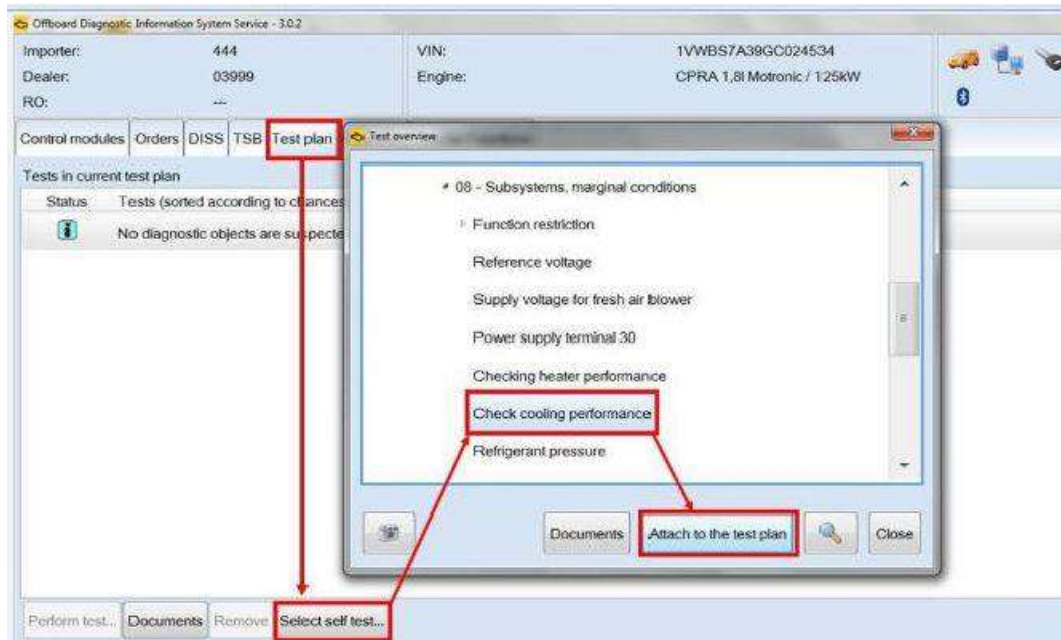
Offboard Diagnostic Information System Service - 3.0.2

Importer: 444
Dealer: 03999
RO: ---

VIN: 1VWBS7A39GC024534
Engine: CPRA 1,8l Motronic / 125kW

Control modules | Orders | DISS | TSB | Test plan

Tests in current test plan

| Status | Tests (sorted according to ch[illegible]ances |
|---|---|
| i | No diagnostic objects are su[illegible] |

Test overview

08 - Subsystems, marginal conditions

Function restriction

Reference voltage

Supply voltage for fresh air blower

Power supply terminal 30

Checking heater performance

Check cooling performance

Refrigerant pressure

Documents | Attach to the test plan | Close

Perform test... | Documents | Remove | Select self test...